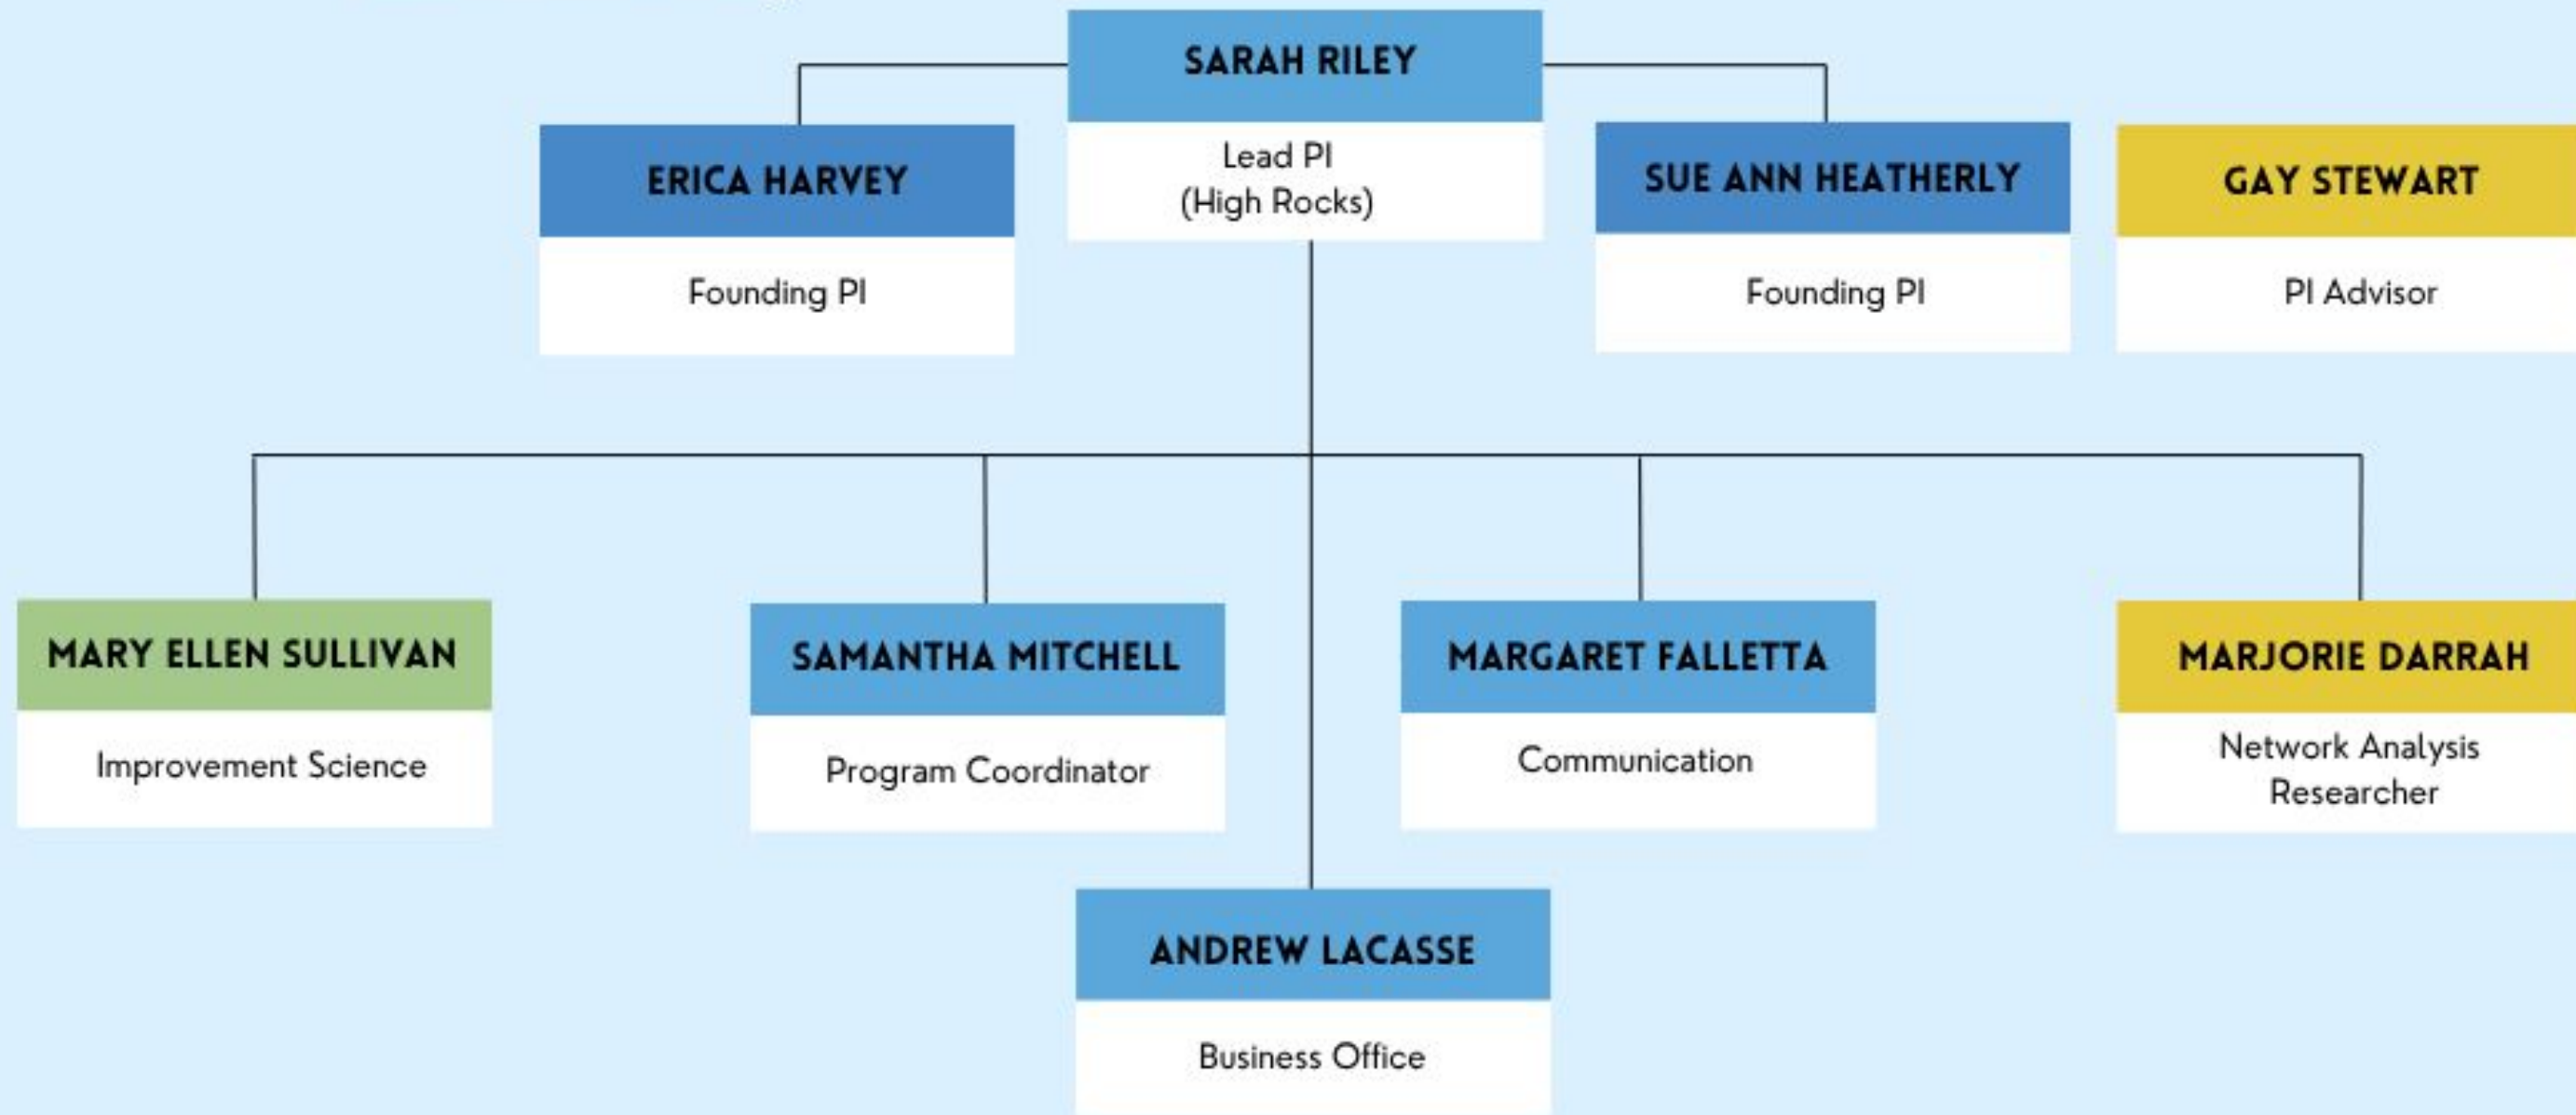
SARAH RILEY

Lead PI
(High Rocks)

ERICA HARVEY

Founding PI

SUE ANN HEATHERLY

Founding PI

GAY STEWART

PI Advisor

MARY ELLEN SULLIVAN

Improvement Science

SAMANTHA MITCHELL

Program Coordinator

MARGARET FALLETTA

Communication

MARJORIE DARRAH

Network Analysis Researcher

ANDREW LACASSE

Business Office